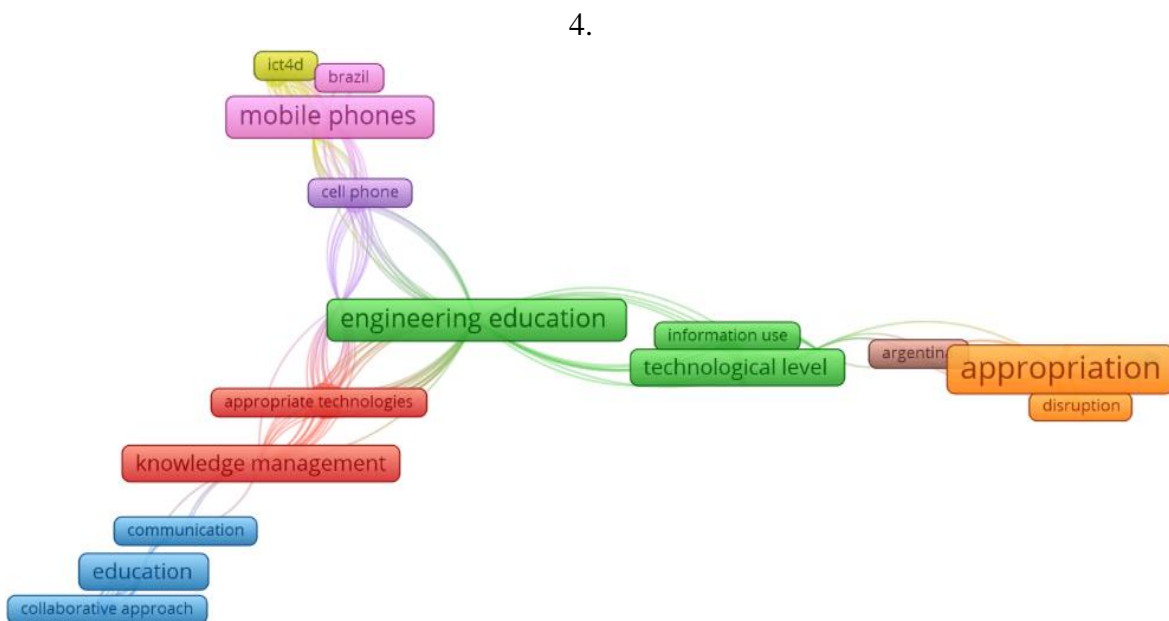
4.

ict4d
brazil
mobile phones
cell phone
engineering education
information use
technological level
argentin
appropriation
disruption
appropriate technologies
knowledge management
communication
education
collaborative approach